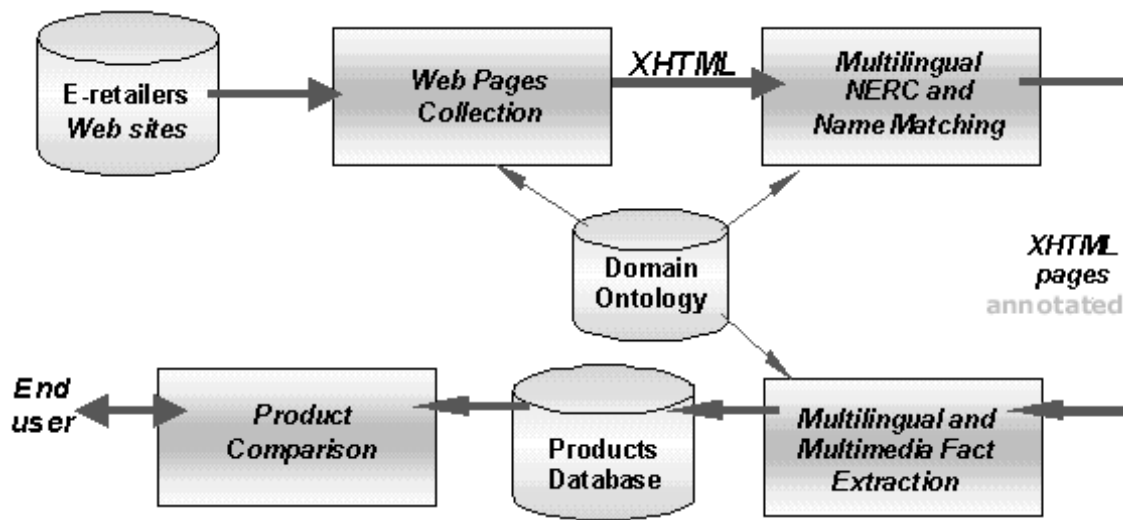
E-retailers Web sites

Web Pages Collection

XHTML

Multilingual NERC and Name Matching

Domain Ontology

XHTML pages annotated

End user

Product Comparison

Products Database

Multilingual and Multimedia Fact Extraction